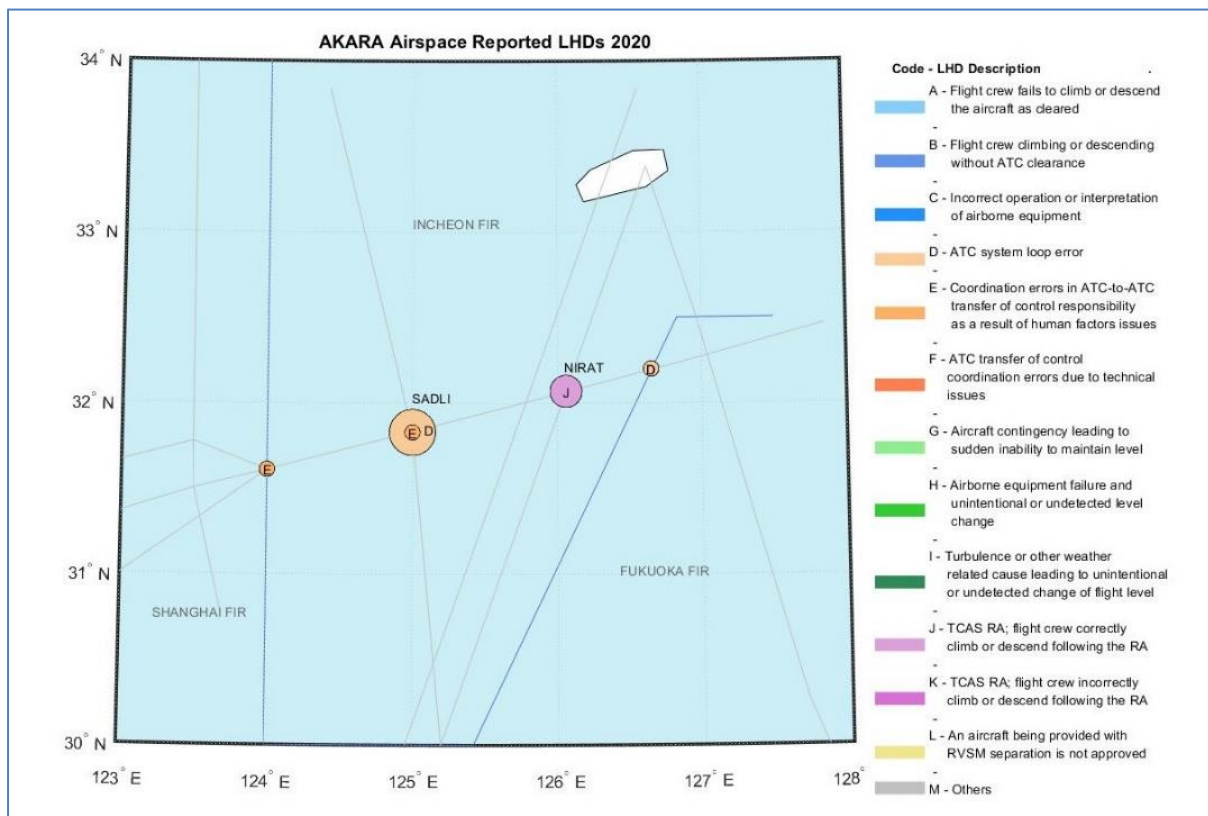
AKARA Airspace Reported LHDs 2020

34° N
33° N
32° N
31° N
30° N

123° E
124° E
125° E
126° E
127° E
128°

INCHEON FIR
SADLI
NIRAT
SHANGHAI FIR
FUKUOKA FIR

E
E
D
J
D

Code - LHD Description .

A - Flight crew fails to climb or descend the aircraft as cleared
-
B - Flight crew climbing or descending without ATC clearance
-
C - Incorrect operation or interpretation of airborne equipment
-
D - ATC system loop error
-
E - Coordination errors in ATC-to-ATC transfer of control responsibility as a result of human factors issues
-
F - ATC transfer of control coordination errors due to technical issues
-
G - Aircraft contingency leading to sudden inability to maintain level
-
H - Airborne equipment failure and unintentional or undetected level change
-
I - Turbulence or other weather related cause leading to unintentional or undetected change of flight level
-
J - TCAS RA; flight crew correctly climb or descend following the RA
-
K - TCAS RA; flight crew incorrectly climb or descend following the RA
-
L - An aircraft being provided with RVSM separation is not approved
-
M - Others